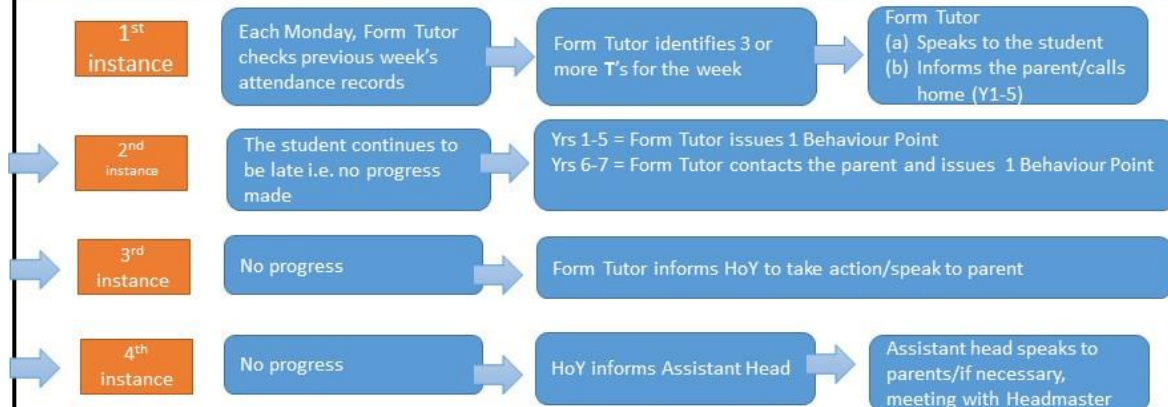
1$^{st}$ instance

Each Monday, Form Tutor checks previous week's attendance records

Form Tutor identifies 3 or more **T**'s for the week

Form Tutor
(a) Speaks to the student
(b) Informs the parent/calls home (Y1-5)

2$^{nd}$ instance

The student continues to be late i.e. no progress made

Yrs 1-5 = Form Tutor issues 1 Behaviour Point
Yrs 6-7 = Form Tutor contacts the parent and issues 1 Behaviour Point

3$^{rd}$ instance

No progress

Form Tutor informs HoY to take action/speak to parent

4$^{th}$ instance

No progress

HoY informs Assistant Head

Assistant head speaks to parents/if necessary, meeting with Headmaster